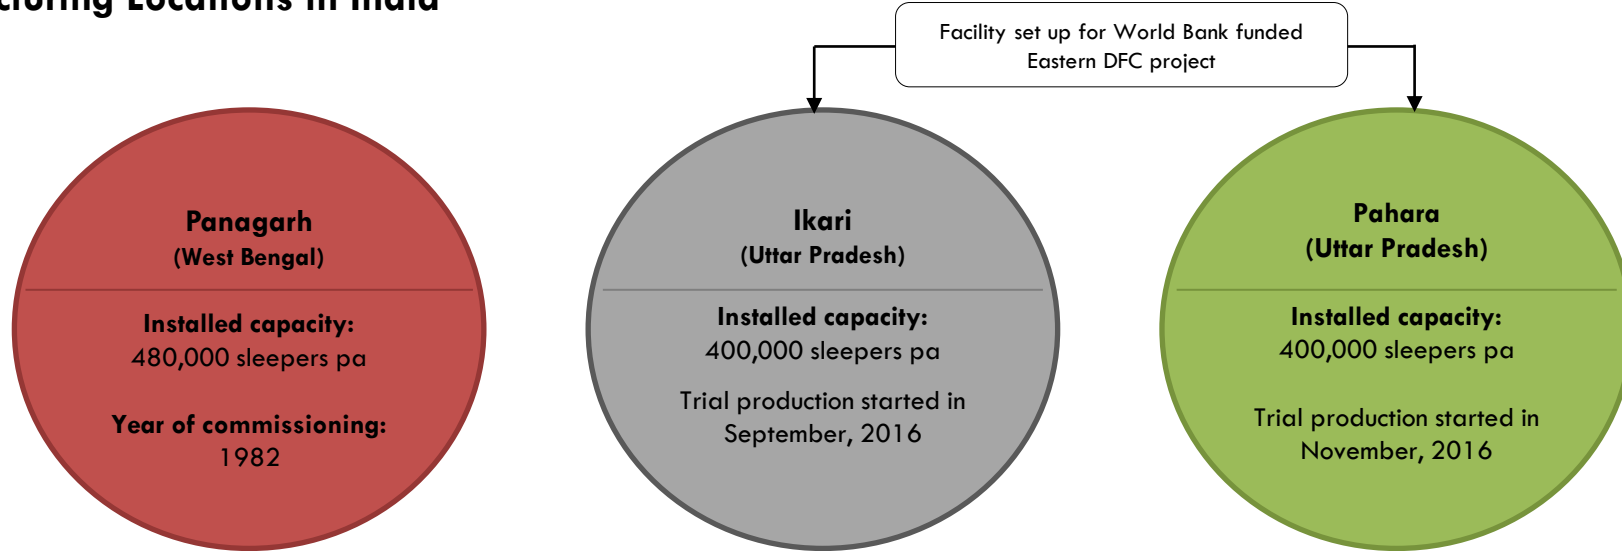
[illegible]cturing Locations in India

Facility set up for World Bank funded Eastern DFC project

Panagarh
(West Bengal)

Installed capacity:
480,000 sleepers pa

Year of commissioning:
1982

Ikari
(Uttar Pradesh)

Installed capacity:
400,000 sleepers pa

Trial production started in September, 2016

Pahara
(Uttar Pradesh)

Installed capacity:
400,000 sleepers pa

Trial production started in November, 2016